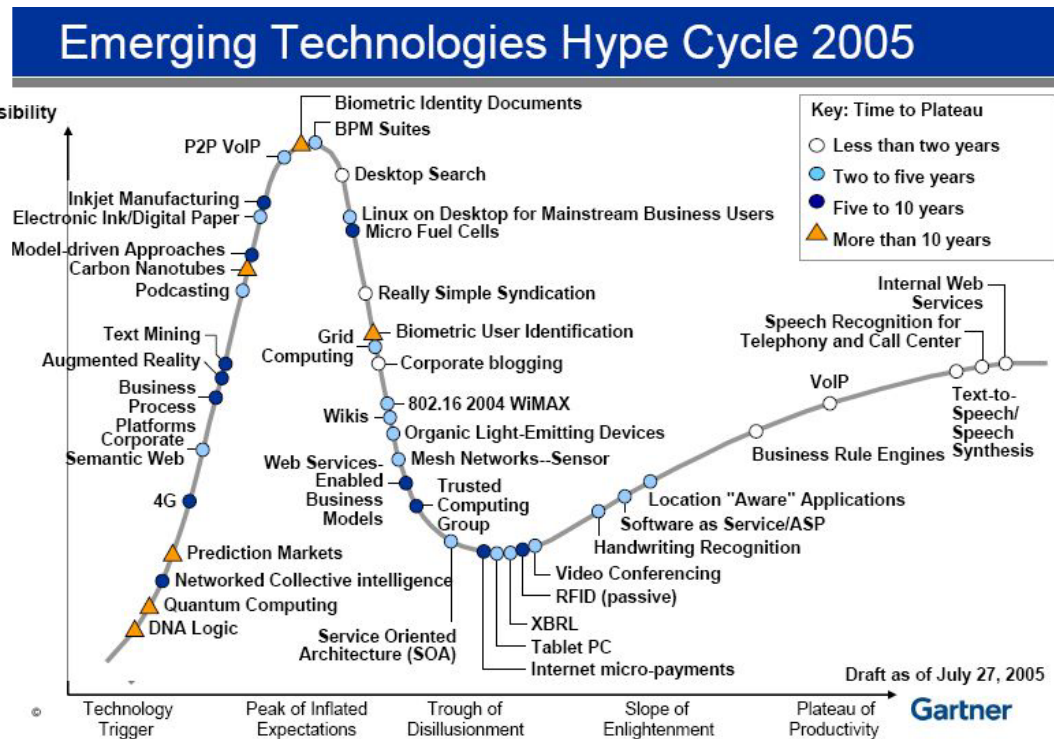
Emerging Technologies Hype Cycle 2005

sibility

Key: Time to Plateau
Less than two years
Two to five years
Five to 10 years
More than 10 years

Biometric Identity Documents
BPM Suites
P2P VoIP
Desktop Search
Inkjet Manufacturing
Electronic Ink/Digital Paper
Linux on Desktop for Mainstream Business Users
Micro Fuel Cells
Model-driven Approaches
Carbon Nanotubes
Podcasting
Really Simple Syndication
Text Mining
Grid Computing
Biometric User Identification
Augmented Reality
Corporate blogging
Business Process Platforms
Corporate Semantic Web
802.16 2004 WiMAX
Wikis
Organic Light-Emitting Devices
Web Services-Enabled Business Models
Mesh Networks--Sensor
Trusted Computing Group
4G
Prediction Markets
Networked Collective intelligence
Quantum Computing
DNA Logic
Service Oriented Architecture (SOA)
Video Conferencing
RFID (passive)
XBRL
Tablet PC
Internet micro-payments
Handwriting Recognition
Software as Service/ASP
Location "Aware" Applications
Business Rule Engines
VoIP
Speech Recognition for Telephony and Call Center
Internal Web Services
Text-to-Speech/ Speech Synthesis

Draft as of July 27, 2005

©

Technology Trigger
Peak of Inflated Expectations
Trough of Disillusionment
Slope of Enlightenment
Plateau of Productivity

Gartner